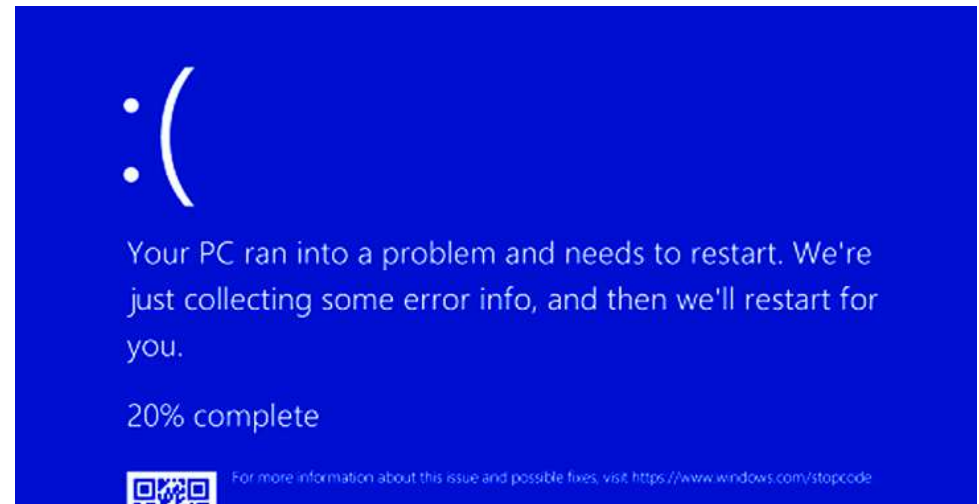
:(

Your PC ran into a problem and needs to restart. We're just collecting some error info, and then we'll restart for you.

20% complete

For more information about this issue and possible fixes, visit https://www.windows.com/stopcode